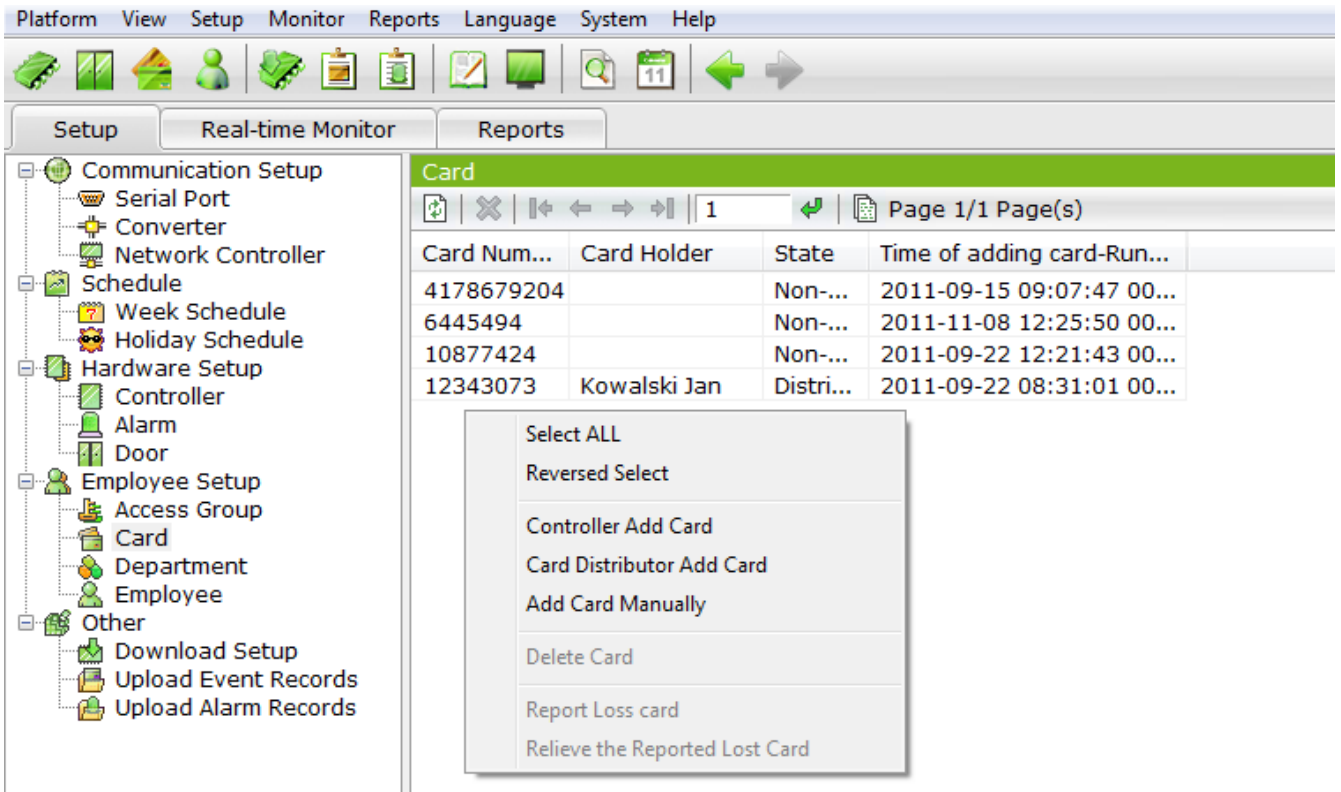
Platform View Setup Monitor Reports Language System Help

11

Setup | Real-time Monitor | Reports

Communication Setup
Serial Port
Converter
Network Controller
Schedule
Week Schedule
Holiday Schedule
Hardware Setup
Controller
Alarm
Door
Employee Setup
Access Group
Card
Department
Employee
Other
Download Setup
Upload Event Records
Upload Alarm Records

Card

1 Page 1/1 Page(s)

| Card Num... | Card Holder | State | Time of adding card-Run... |
|---|---|---|---|
| 4178679204 | | Non-... | 2011-09-15 09:07:47 00... |
| 6445494 | | Non-... | 2011-11-08 12:25:50 00... |
| 10877424 | | Non-... | 2011-09-22 12:21:43 00... |
| 12343073 | Kowalski Jan | Distri... | 2011-09-22 08:31:01 00... |

Select ALL
Reversed Select
Controller Add Card
Card Distributor Add Card
Add Card Manually
Delete Card
Report Loss card
Relieve the Reported Lost Card